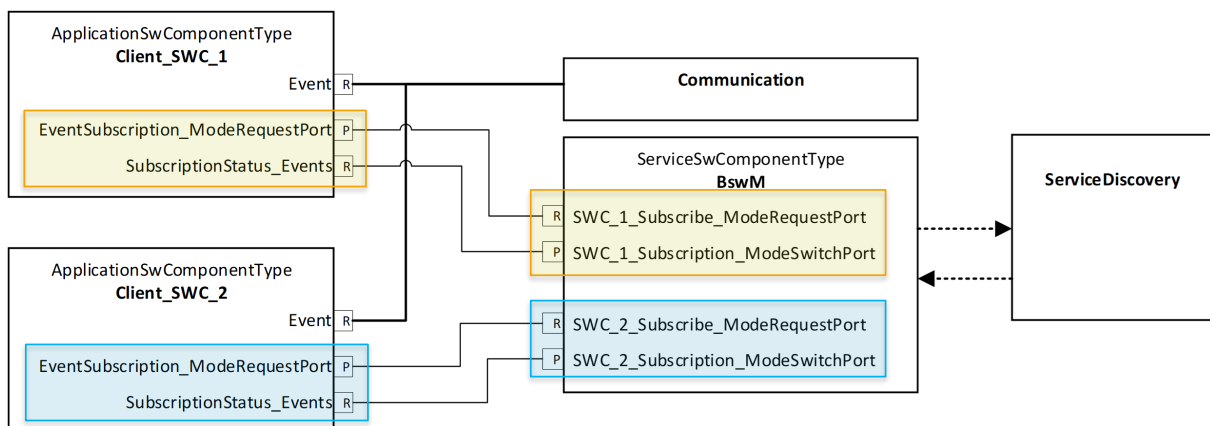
ApplicationSwComponentType
**Client_SWC_1**

Event R

P EventSubscription_ModeRequestPort

R SubscriptionStatus_Events

**Communication**

ServiceSwComponentType
**BswM**

R SWC_1_Subscribe_ModeRequestPort

P SWC_1_Subscription_ModeSwitchPort

**ServiceDiscovery**

ApplicationSwComponentType
**Client_SWC_2**

Event R

R SWC_2_Subscribe_ModeRequestPort

P SWC_2_Subscription_ModeSwitchPort

P EventSubscription_ModeRequestPort

R SubscriptionStatus_Events